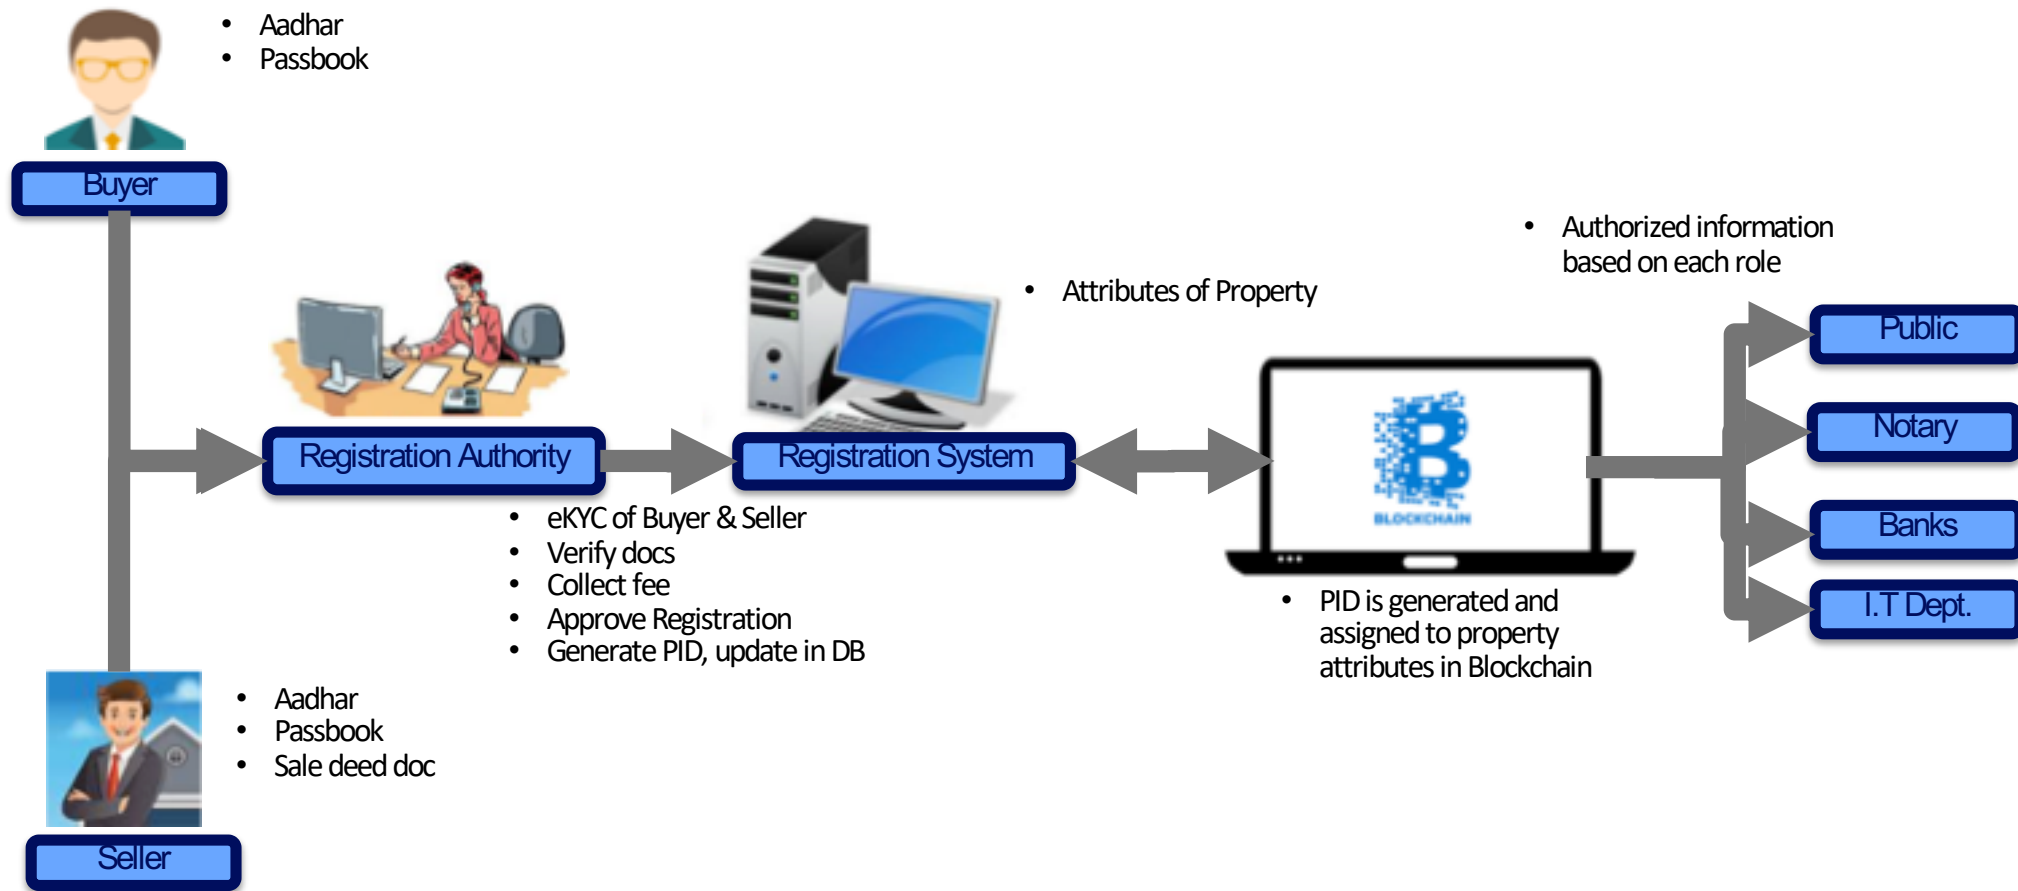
- Aadhar
- Passbook

Buyer

Registration Authority

- eKYC of Buyer & Seller
- Verify docs
- Collect fee
- Approve Registration
- Generate PID, update in DB

Registration System

- Attributes of Property

BLOCKCHAIN

- PID is generated and assigned to property attributes in Blockchain

- Authorized information based on each role

Public

Notary

Banks

I.T Dept.

Seller

- Aadhar
- Passbook
- Sale deed doc